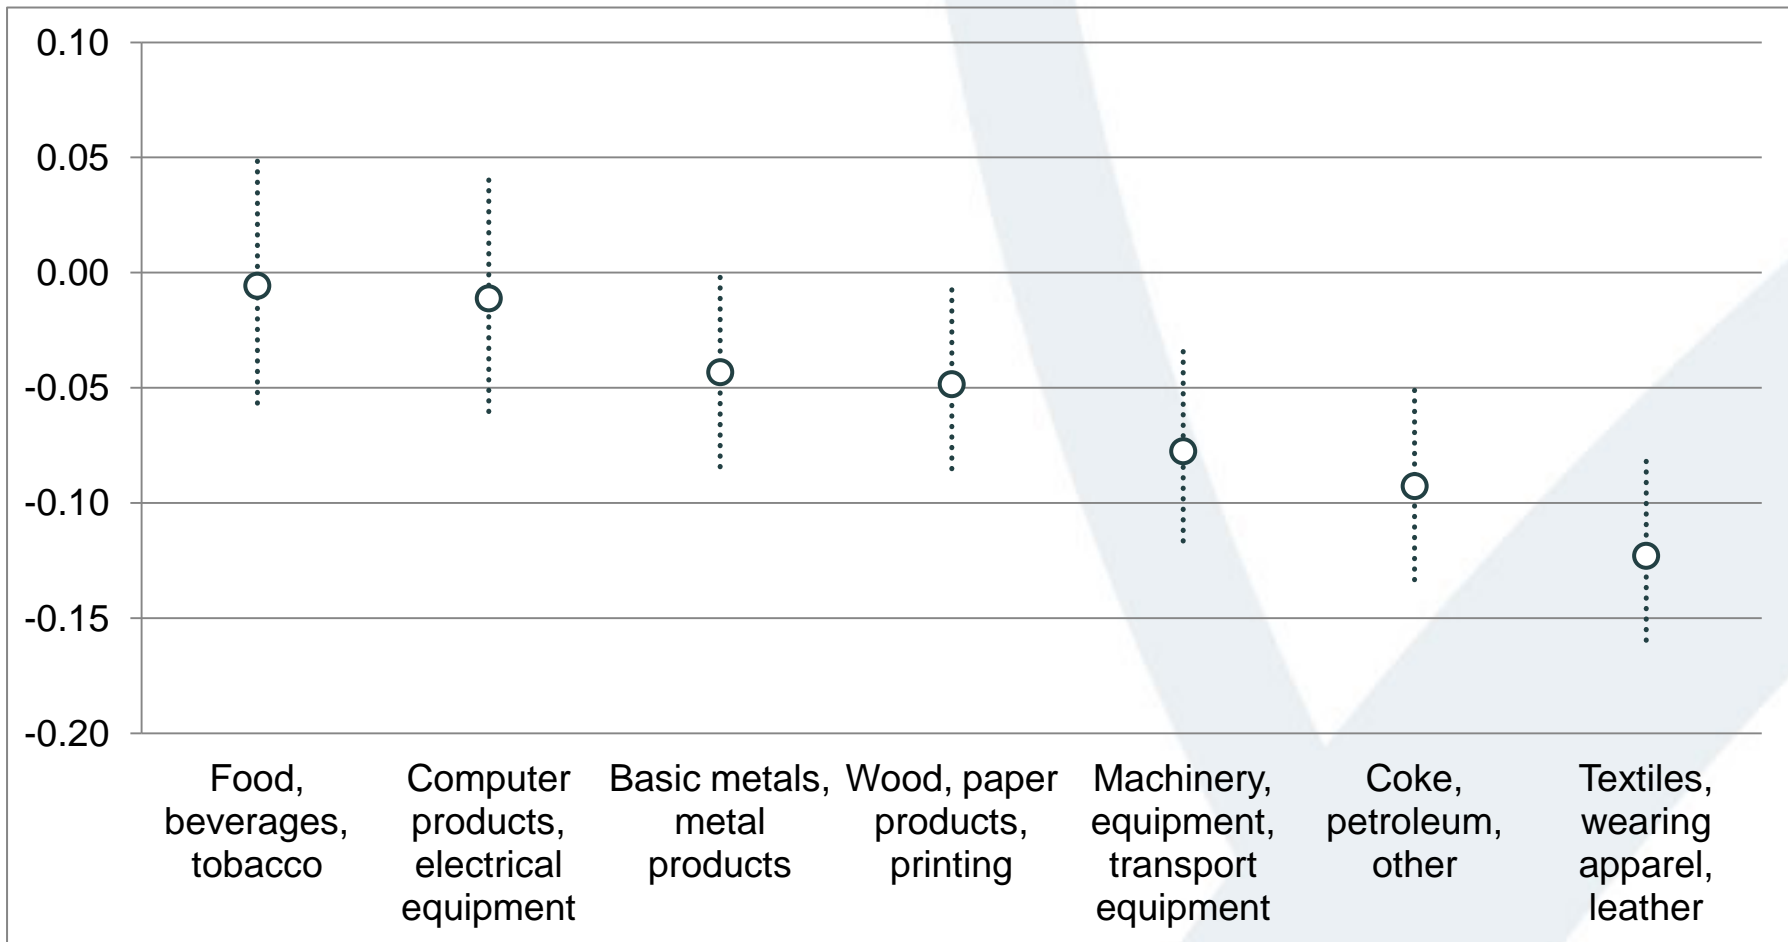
0.10
0.05
0.00
-0.05
-0.10
-0.15
-0.20

Food, beverages, tobacco
Computer products, electrical equipment
Basic metals, metal products
Wood, paper products, printing
Machinery, equipment, transport equipment
Coke, petroleum, other
Textiles, wearing apparel, leather